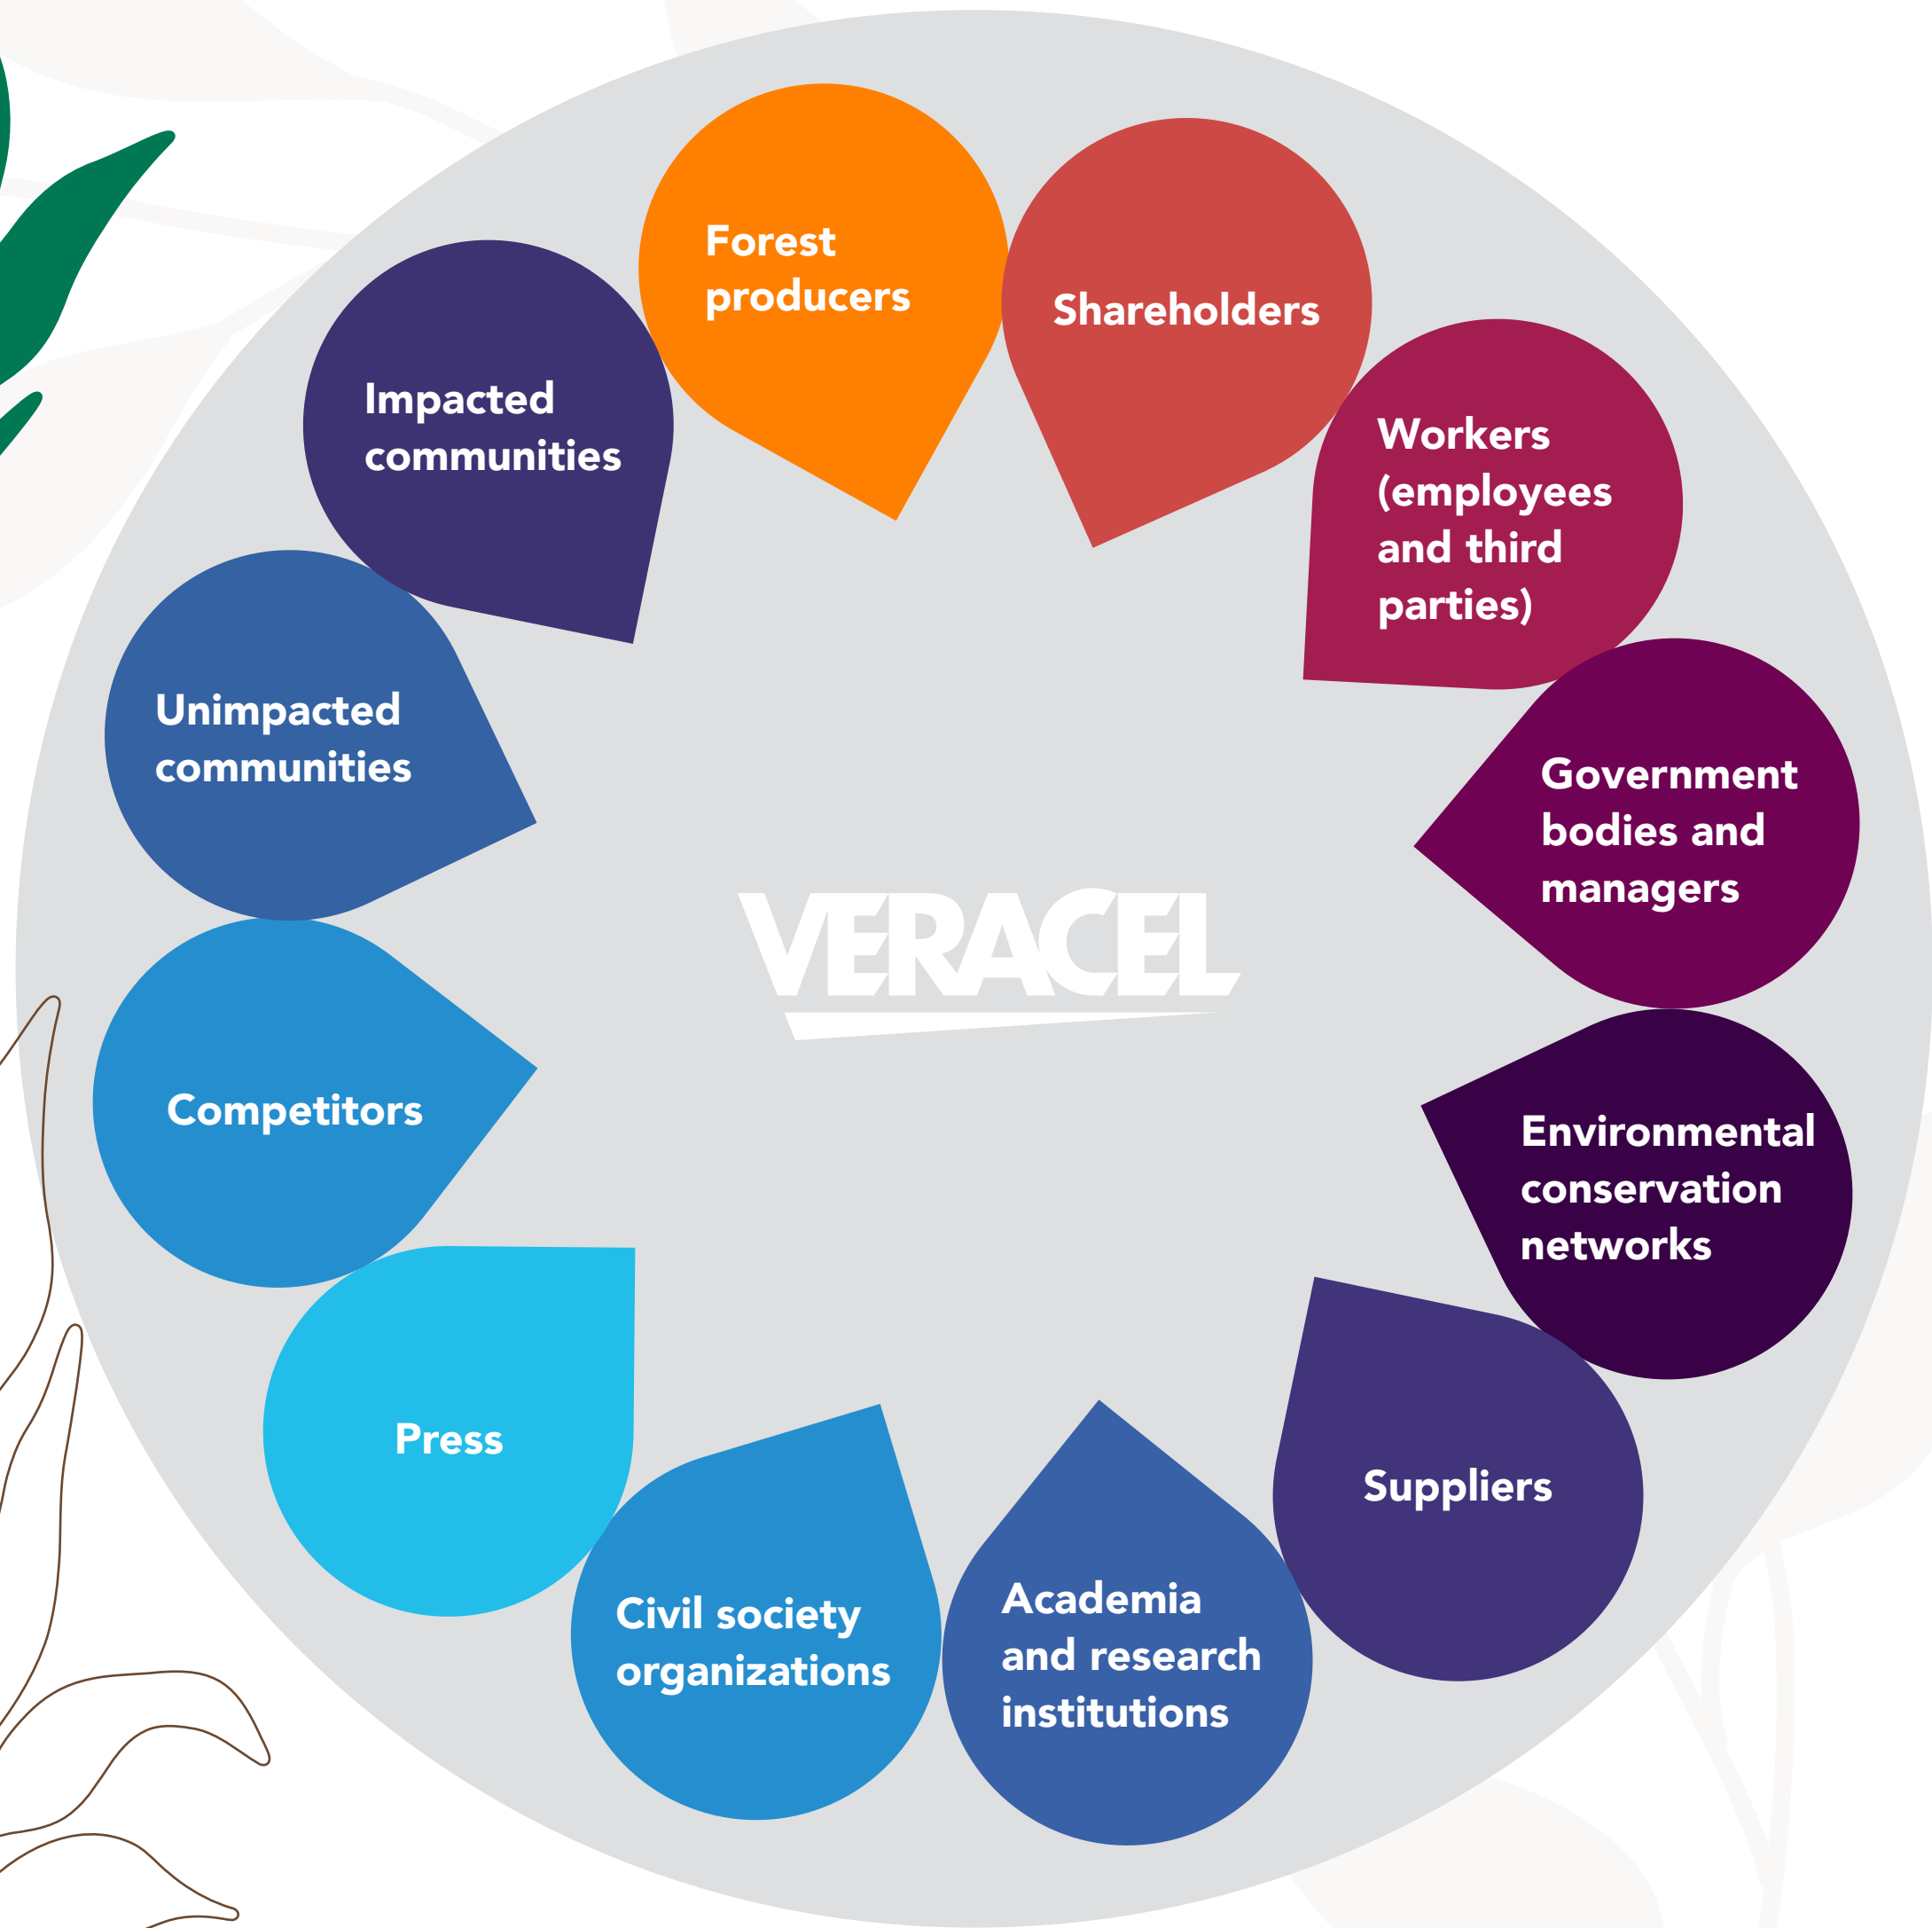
Forest producers

Shareholders

Workers (employees and third parties)

Government bodies and managers

Environmental conservation networks

Suppliers

Academia and research institutions

Civil society organizations

Press

Competitors

Unimpacted communities

Impacted communities

VERACEL